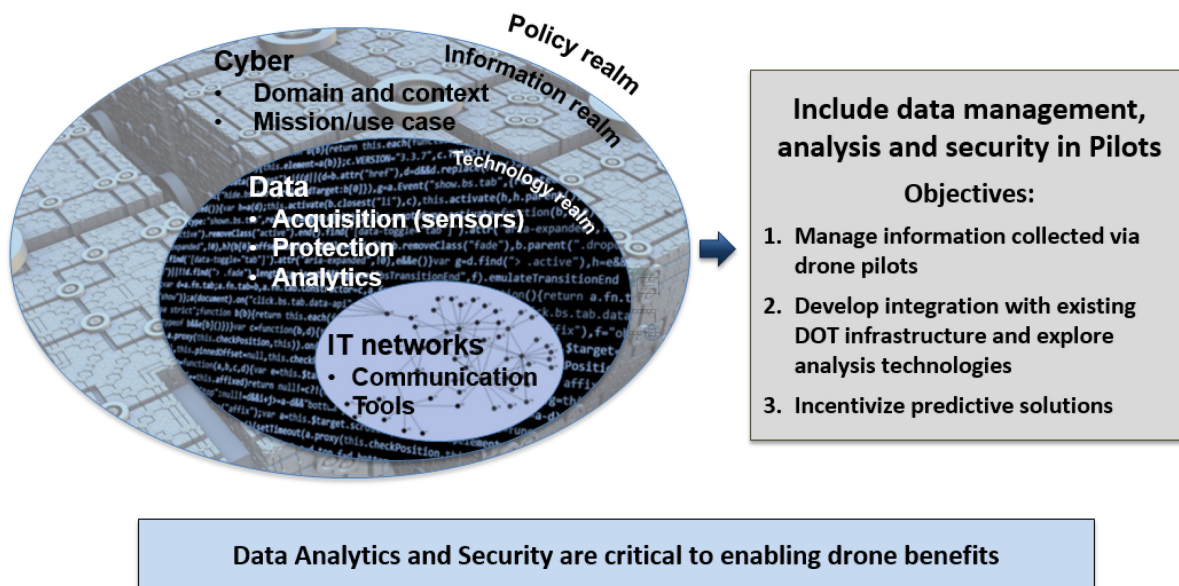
Policy realm

Information realm

Cyber
• Domain and context
• Mission/use case

Technology realm

Data
• Acquisition (sensors)
• Protection
• Analytics

IT networks
• Communication
• Tools

Include data management, analysis and security in Pilots

Objectives:

1. Manage information collected via drone pilots
2. Develop integration with existing DOT infrastructure and explore analysis technologies
3. Incentivize predictive solutions

Data Analytics and Security are critical to enabling drone benefits